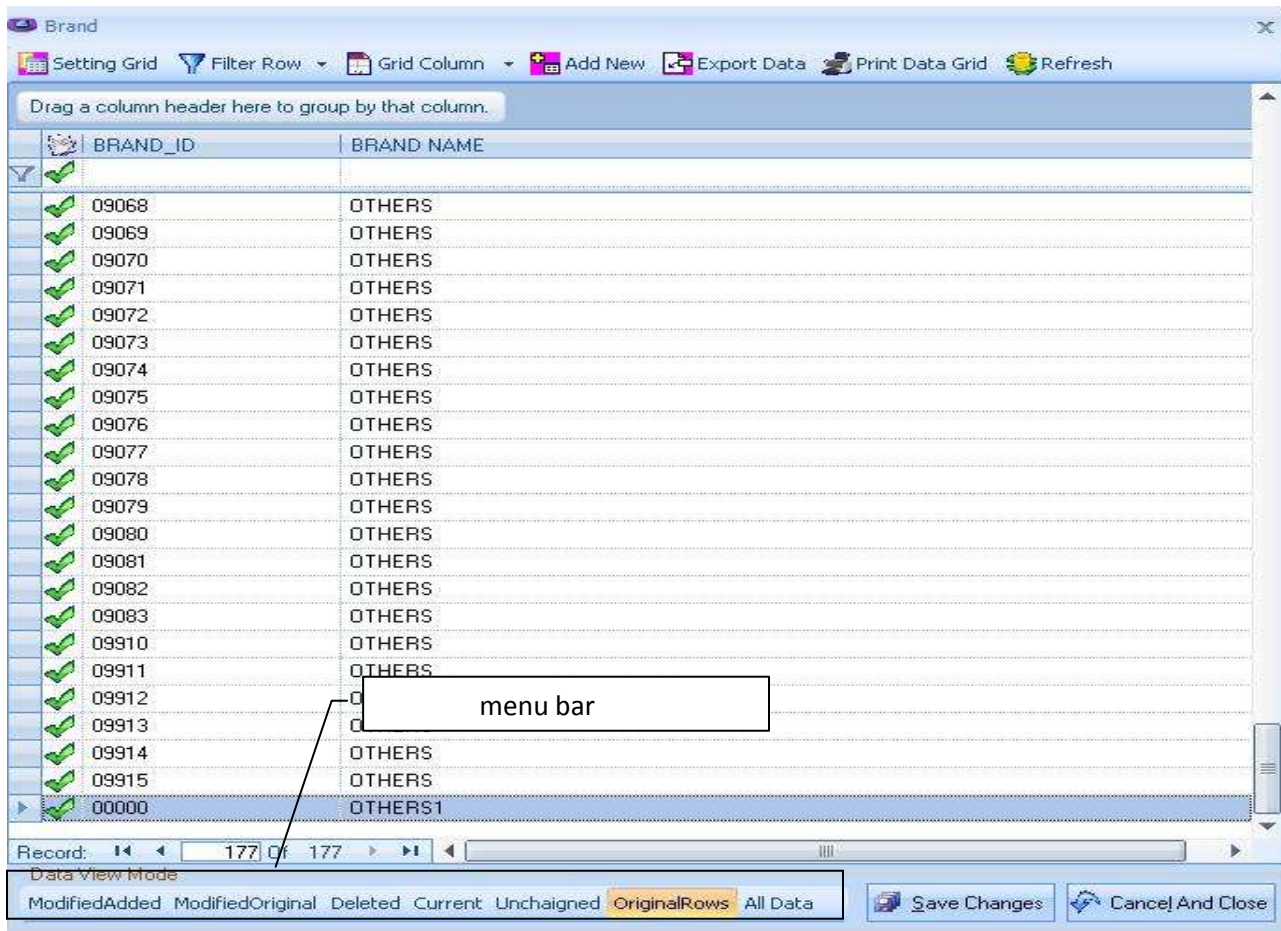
Brand

Setting Grid Filter Row Grid Column Add New Export Data Print Data Grid Refresh

Drag a column header here to group by that column.

| BRAND_ID | BRAND NAME |
|---|---|
| 09068 | OTHERS |
| 09069 | OTHERS |
| 09070 | OTHERS |
| 09071 | OTHERS |
| 09072 | OTHERS |
| 09073 | OTHERS |
| 09074 | OTHERS |
| 09075 | OTHERS |
| 09076 | OTHERS |
| 09077 | OTHERS |
| 09078 | OTHERS |
| 09079 | OTHERS |
| 09080 | OTHERS |
| 09081 | OTHERS |
| 09082 | OTHERS |
| 09083 | OTHERS |
| 09910 | OTHERS |
| 09911 | OTHERS |
| 09912 | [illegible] |
| 09913 | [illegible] |
| 09914 | OTHERS |
| 09915 | OTHERS |
| 00000 | OTHERS1 |

menu bar

Record: 177 Of 177

Data View Mode

ModifiedAdded ModifiedOriginal Deleted Current Unchaigned OriginalRows All Data

Save Changes Cancel And Close